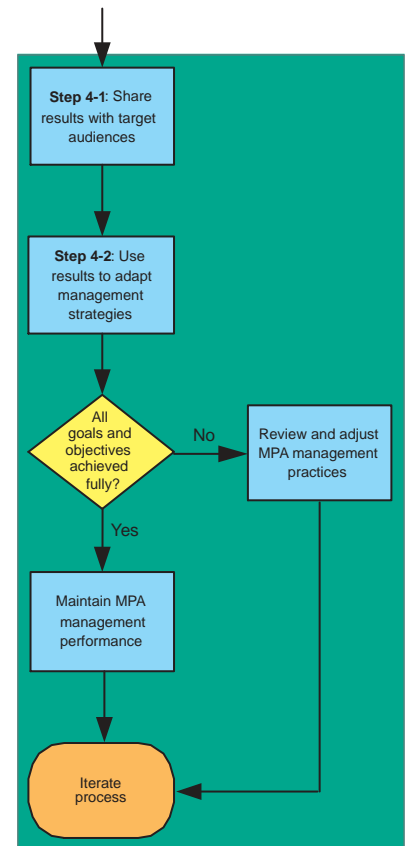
**Step 4-1**: Share results with target audiences

**Step 4-2**: Use results to adapt management strategies

All goals and objectives achieved fully?

No

Review and adjust MPA management practices

Yes

Maintain MPA management performance

Iterate process